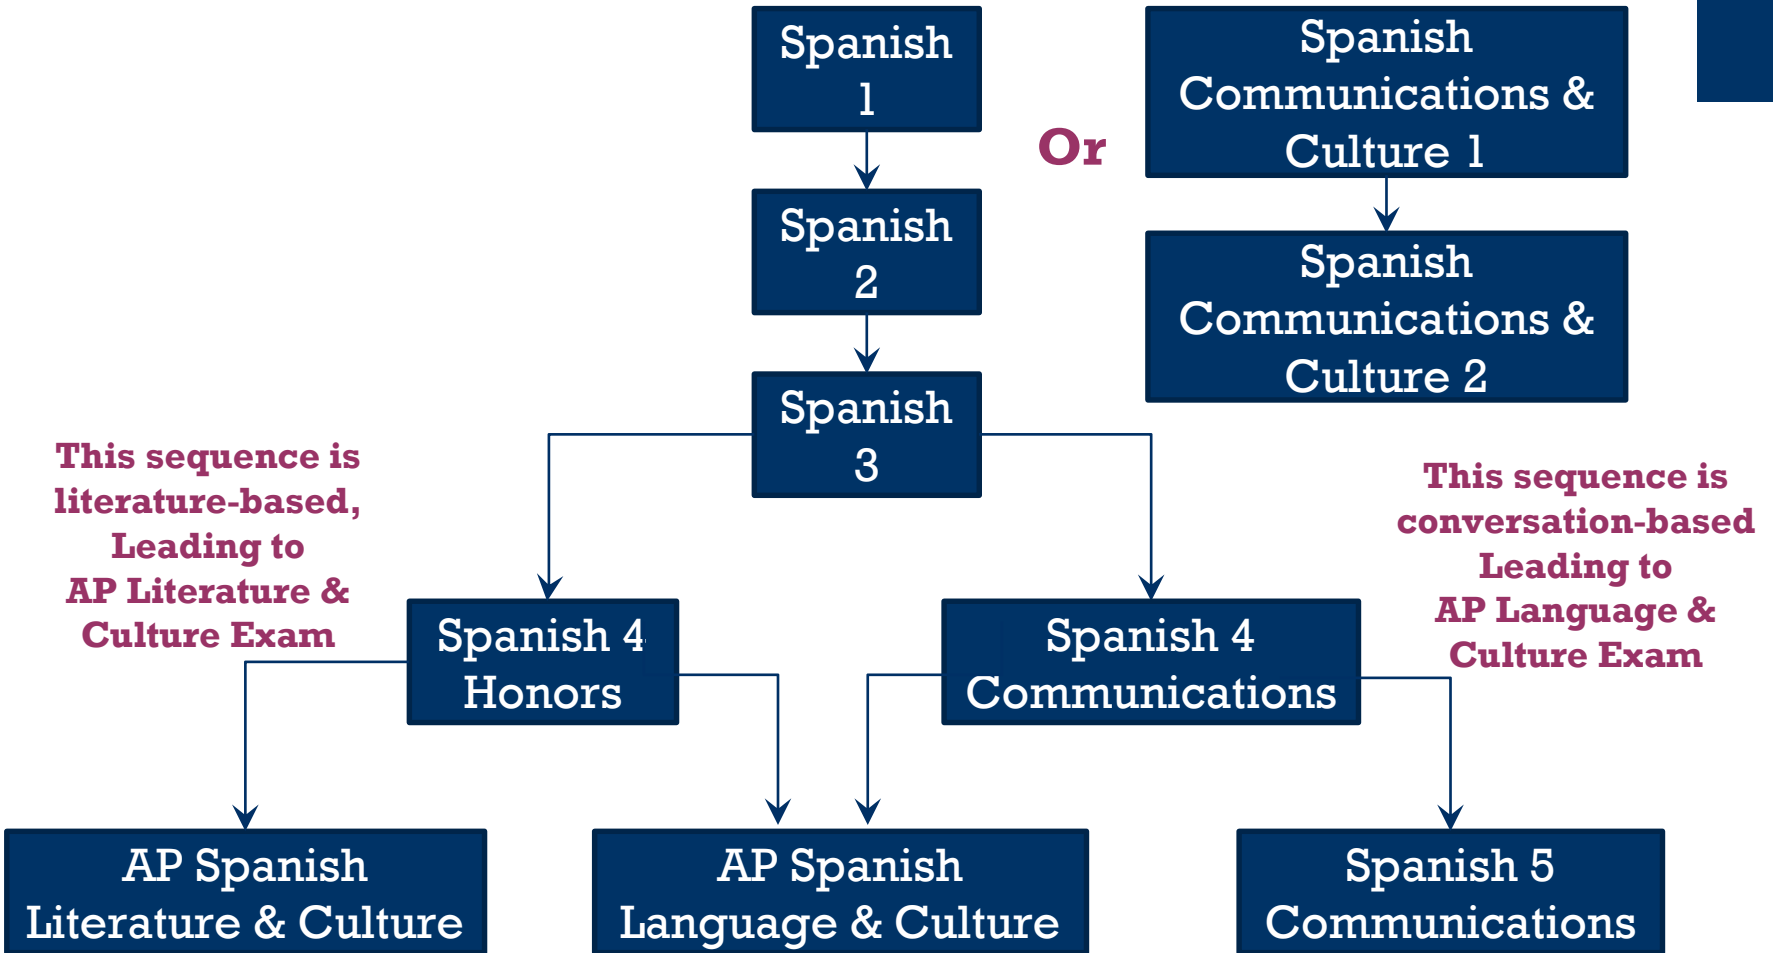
Spanish 1

Or

Spanish Communications & Culture 1

Spanish 2

Spanish Communications & Culture 2

Spanish 3

This sequence is literature-based, Leading to AP Literature & Culture Exam

This sequence is conversation-based Leading to AP Language & Culture Exam

Spanish 4 Honors

Spanish 4 Communications

AP Spanish Literature & Culture

AP Spanish Language & Culture

Spanish 5 Communications